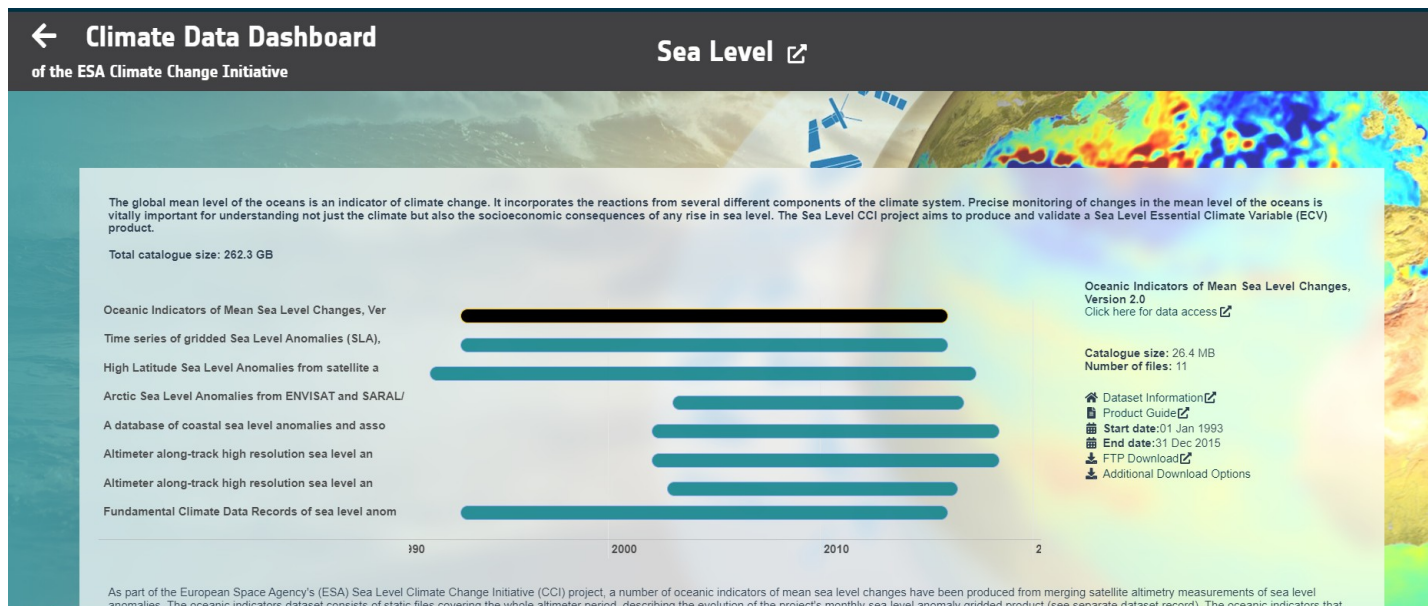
← Climate Data Dashboard
of the ESA Climate Change Initiative

Sea Level

The global mean level of the oceans is an indicator of climate change. It incorporates the reactions from several different components of the climate system. Precise monitoring of changes in the mean level of the oceans is vitally important for understanding not just the climate but also the socioeconomic consequences of any rise in sea level. The Sea Level CCI project aims to produce and validate a Sea Level Essential Climate Variable (ECV) product.

Total catalogue size: 262.3 GB

Oceanic Indicators of Mean Sea Level Changes, Ver
Time series of gridded Sea Level Anomalies (SLA),
High Latitude Sea Level Anomalies from satellite a
Arctic Sea Level Anomalies from ENVISAT and SARAL/
A database of coastal sea level anomalies and asso
Altimeter along-track high resolution sea level an
Altimeter along-track high resolution sea level an
Fundamental Climate Data Records of sea level anom

990 2000 2010 2

Oceanic Indicators of Mean Sea Level Changes, Version 2.0
Click here for data access

Catalogue size: 26.4 MB
Number of files: 11

Dataset Information
Product Guide
Start date:01 Jan 1993
End date:31 Dec 2015
FTP Download
Additional Download Options

As part of the European Space Agency's (ESA) Sea Level Climate Change Initiative (CCI) project, a number of oceanic indicators of mean sea level changes have been produced from merging satellite altimetry measurements of sea level anomalies. The oceanic indicators dataset consists of static files covering the whole altimeter period, describing the evolution of the project's monthly sea level anomaly gridded product (see separate dataset record). The oceanic indicators that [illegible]